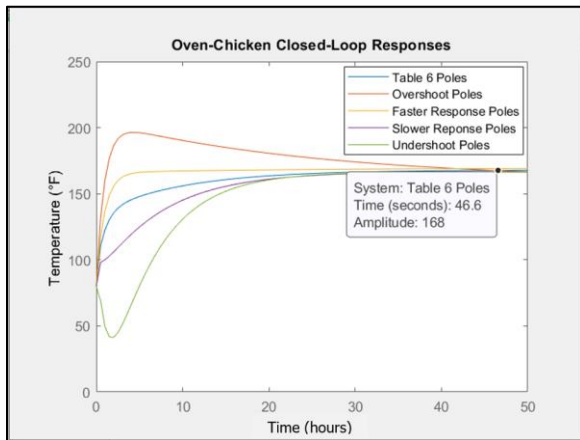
Oven-Chicken Closed-Loop Responses

Table 6 Poles
Overshoot Poles
Faster Response Poles
Slower Reponse Poles
Undershoot Poles

System: Table 6 Poles
Time (seconds): 46.6
Amplitude: 168

250
200
150
100
50
0

Temperature (°F)

0
10
20
30
40
50

Time (hours)